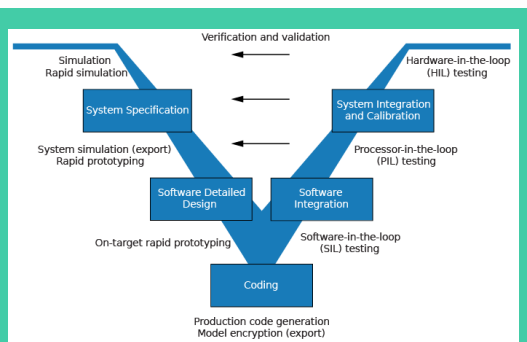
Verification and validation

Simulation
Rapid simulation

Hardware-in-the-loop
(HIL) testing

System Specification

System Integration
and Calibration

System simulation (export)
Rapid prototyping

Processor-in-the-loop
(PIL) testing

Software Detailed
Design

Software
Integration

On-target rapid prototyping

Software-in-the-loop
(SIL) testing

Coding

Production code generation
Model encryption (export)